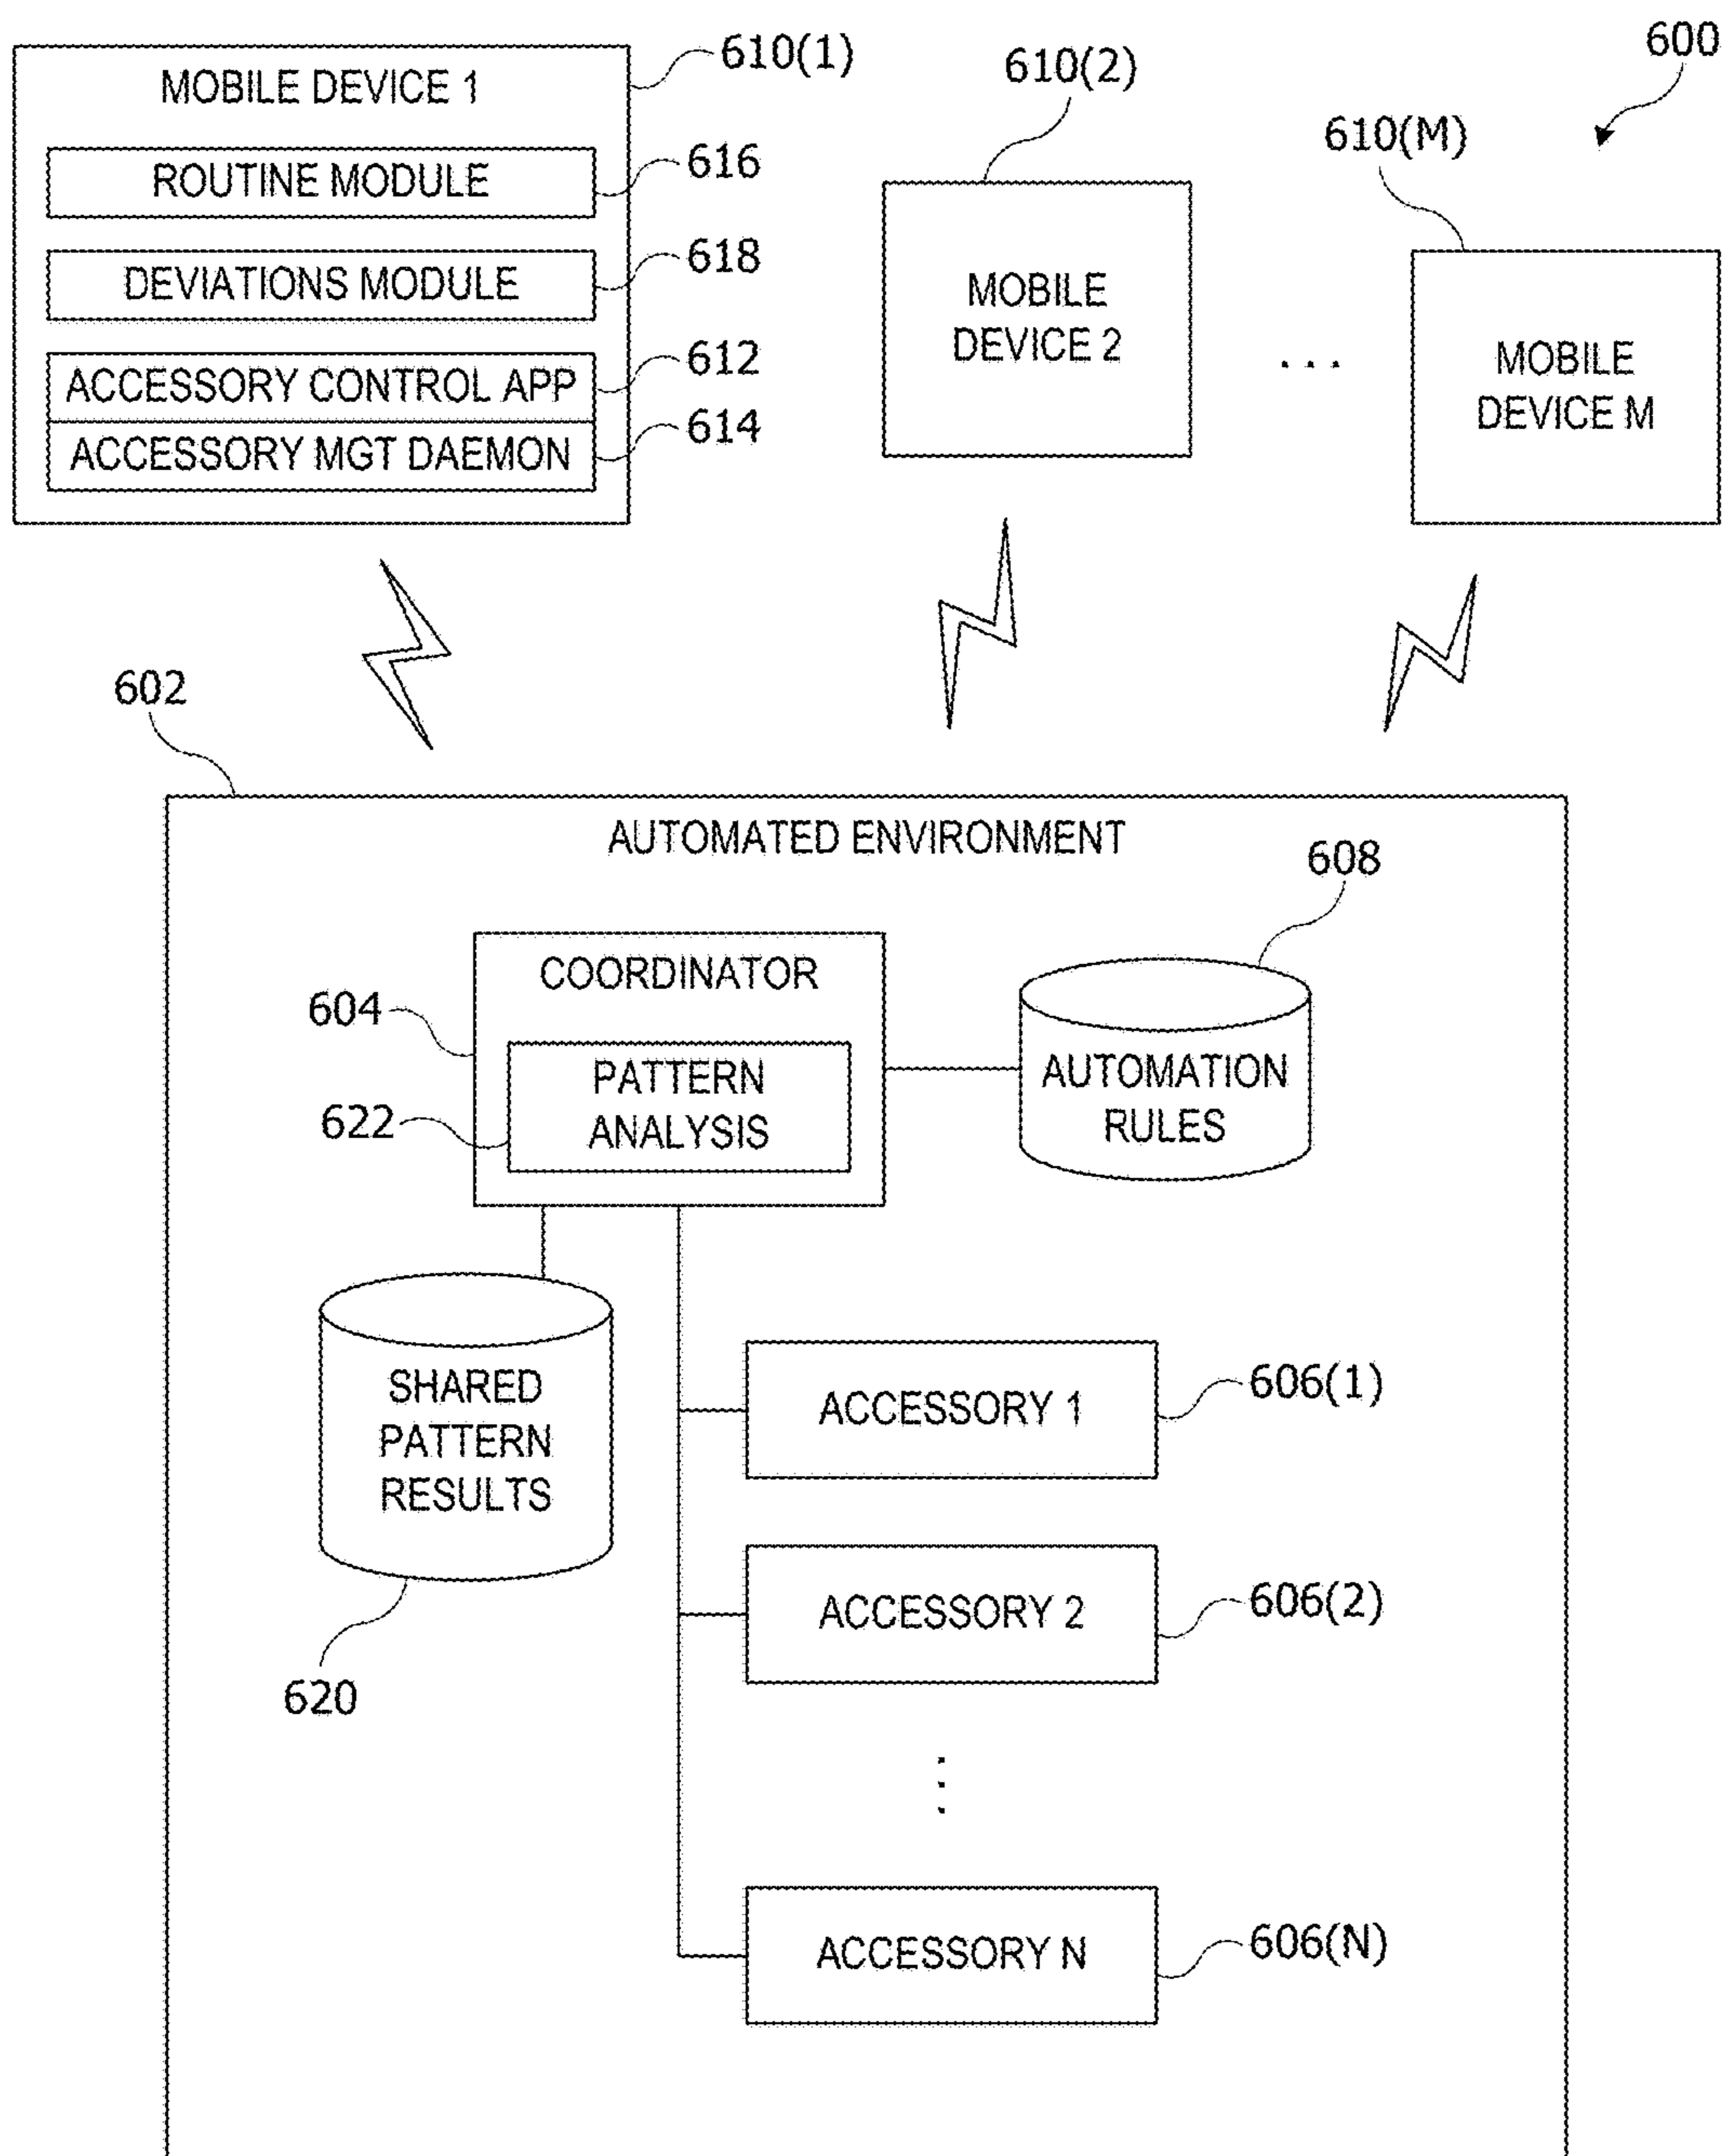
MOBILE DEVICE 1

610(1)

610(2)

600

ROUTINE MODULE

616

610(M)

DEVIATIONS MODULE

618

MOBILE DEVICE 2

ACCESSORY CONTROL APP

612

ACCESSORY MGT DAEMON

614

. . .

MOBILE DEVICE M

602

AUTOMATED ENVIRONMENT

608

COORDINATOR

604

PATTERN ANALYSIS

622

AUTOMATION RULES

SHARED PATTERN RESULTS

ACCESSORY 1

606(1)

ACCESSORY 2

606(2)

620

ACCESSORY N

606(N)